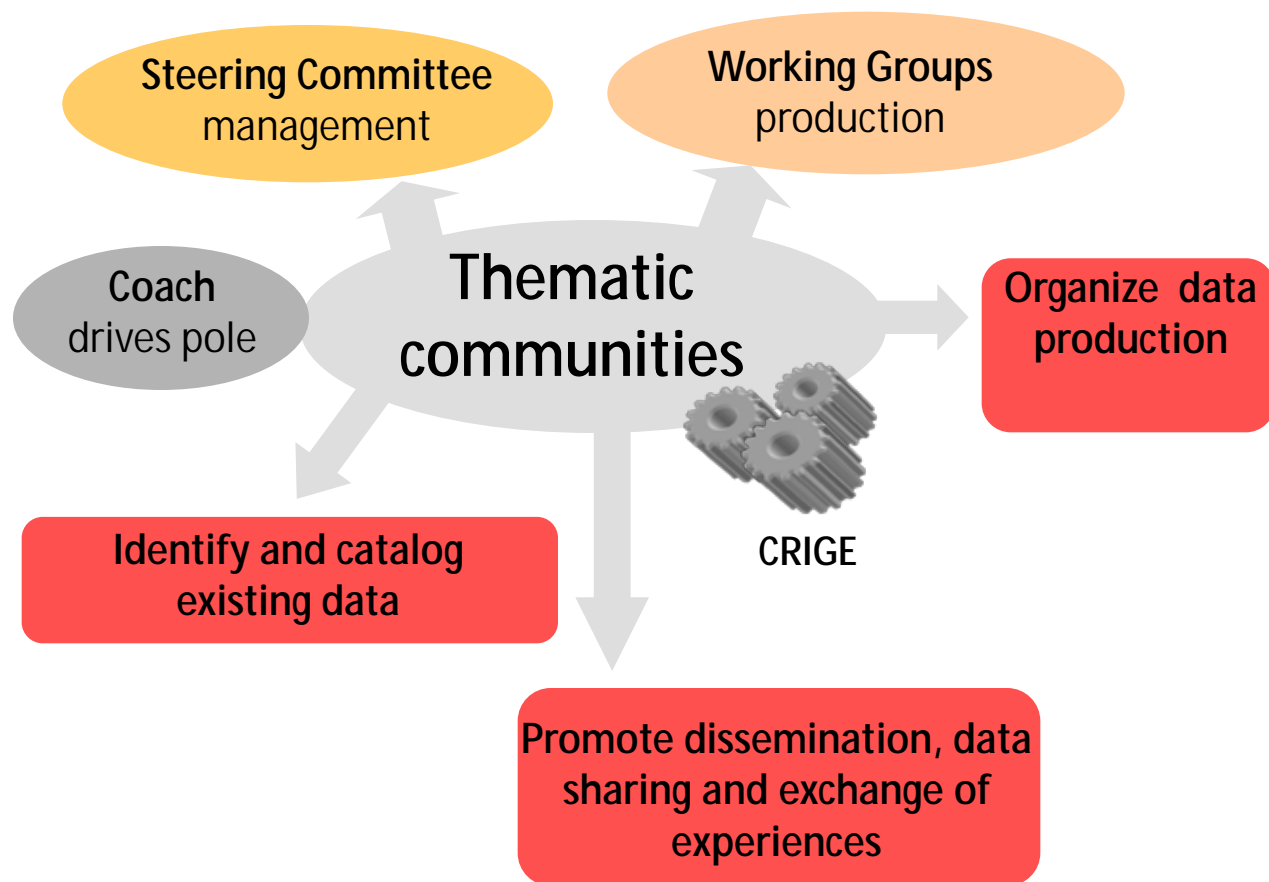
Steering Committee
management

Working Groups
production

Coach
drives pole

Thematic communities

Organize data production

CRIGE

Identify and catalog existing data

Promote dissemination, data sharing and exchange of experiences